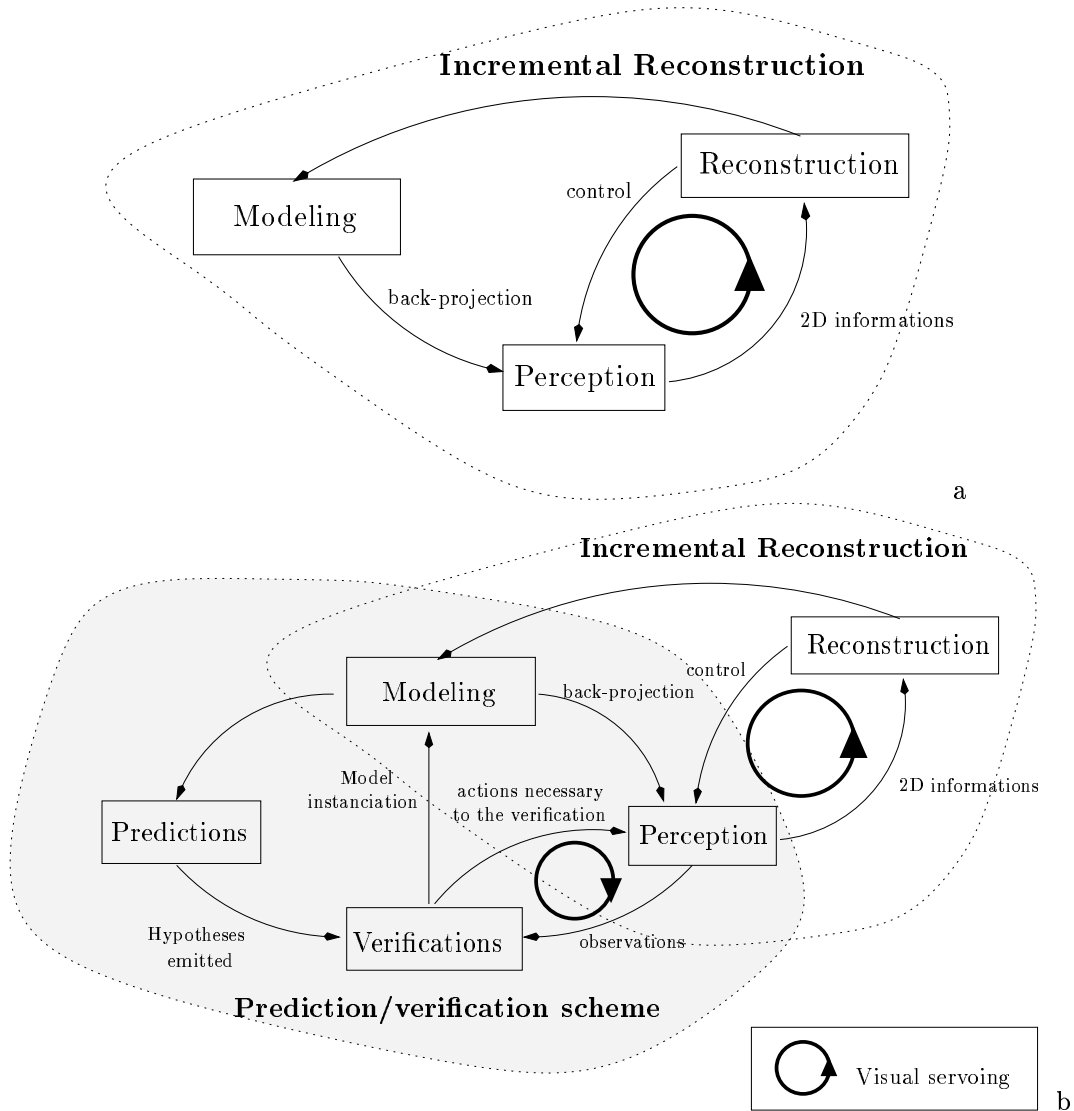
Incremental Reconstruction

Reconstruction

control

Modeling

back-projection

2D informations

Perception

a

Incremental Reconstruction

Reconstruction

control

Modeling

back-projection

Model instanciation

actions necessary to the verification

2D informations

Predictions

Perception

Hypotheses emitted

Verifications

observations

Prediction/verification scheme

Visual servoing

b